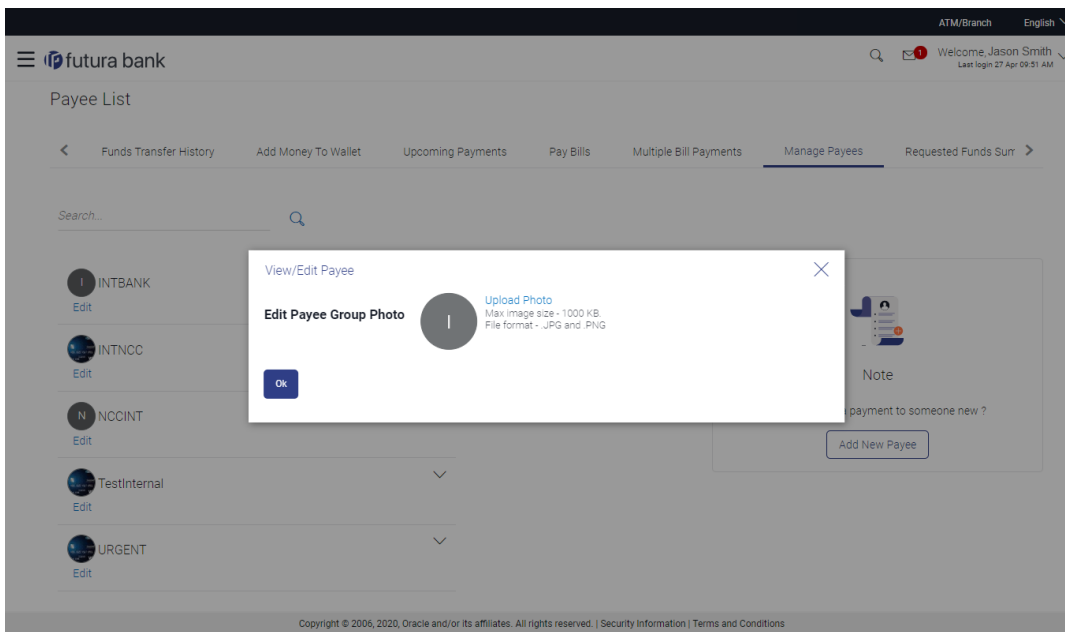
ATM/Branch English

futura bank

Welcome, Jason Smith
Last login 27 Apr 09:51 AM

1

Payee List

Funds Transfer History Add Money To Wallet Upcoming Payments Pay Bills Multiple Bill Payments Manage Payees Requested Funds Sum

Search...

I INTBANK
Edit

INTNCC
Edit

N NCCINT
Edit

TestInternal
Edit

URGENT
Edit

View/Edit Payee

Edit Payee Group Photo

I

Upload Photo
Max image size - 1000 KB.
File format - .JPG and .PNG

Ok

Note

payment to someone new ?

Add New Payee

Copyright © 2006, 2020, Oracle and/or its affiliates. All rights reserved. | Security Information | Terms and Conditions